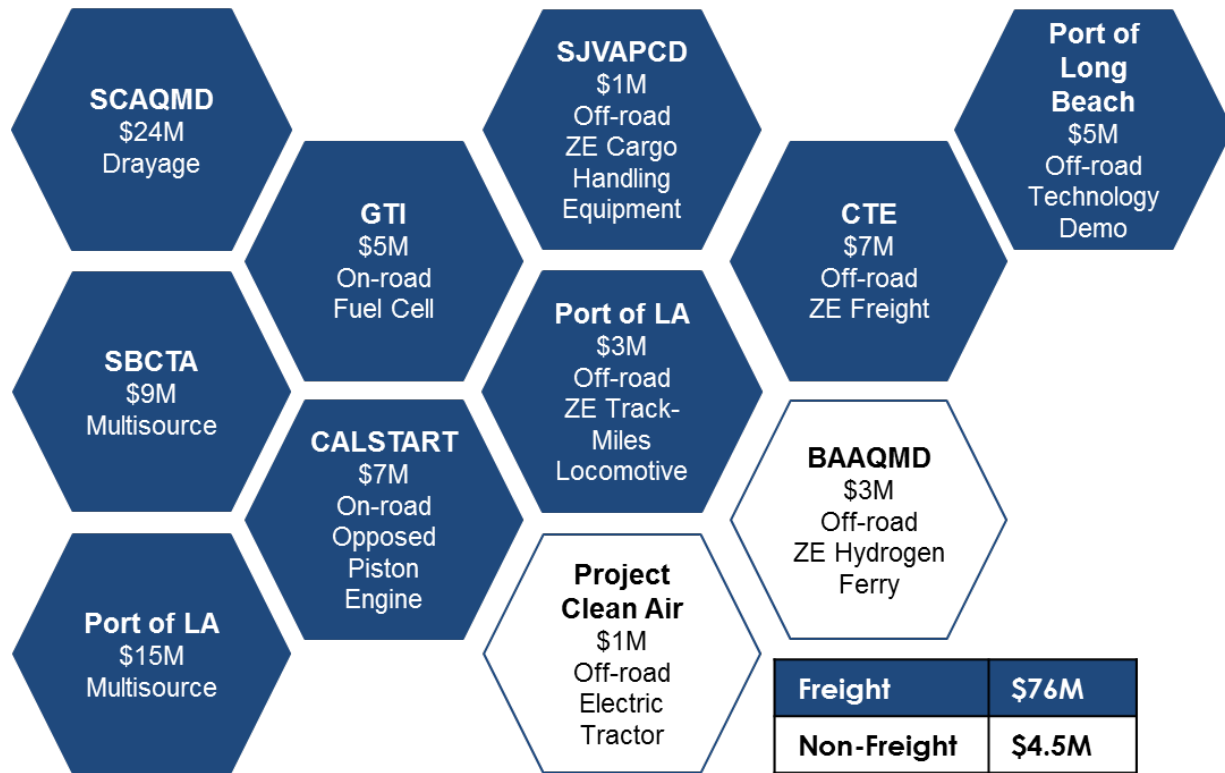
SCAQMD
$24M
Drayage

SBCTA
$9M
Multisource

Port of LA
$15M
Multisource

GTI
$5M
On-road
Fuel Cell

CALSTART
$7M
On-road
Opposed
Piston
Engine

SJVAPCD
$1M
Off-road
ZE Cargo
Handling
Equipment

Port of LA
$3M
Off-road
ZE Track-Miles
Locomotive

Project
Clean Air
$1M
Off-road
Electric
Tractor

CTE
$7M
Off-road
ZE Freight

BAAQMD
$3M
Off-road
ZE Hydrogen
Ferry

Port of
Long
Beach
$5M
Off-road
Technology
Demo

| Freight | $76M |
|---|---|
| Non-Freight | $4.5M |